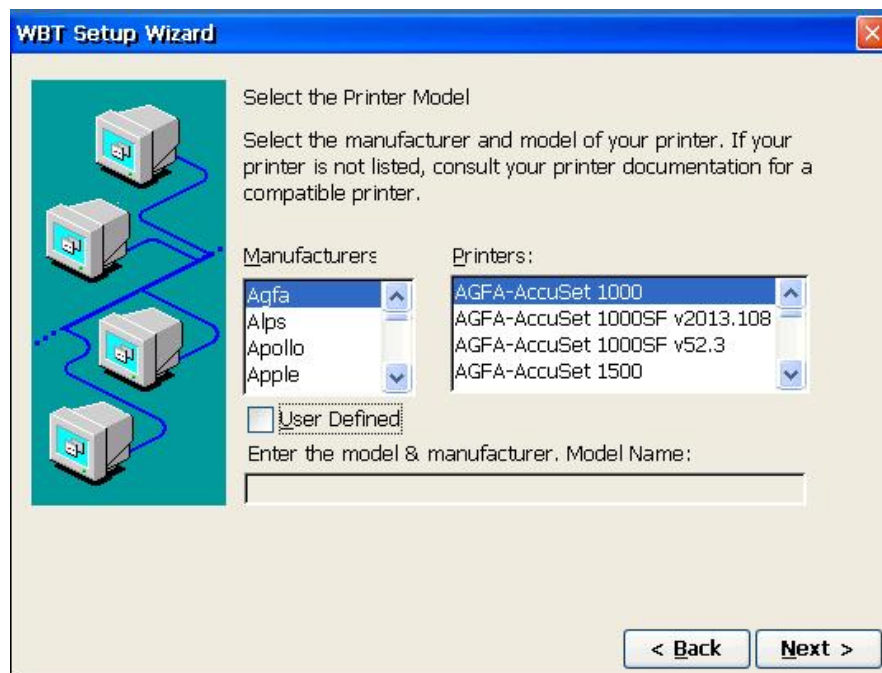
WBT Setup Wizard

Select the Printer Model

Select the manufacturer and model of your printer. If your printer is not listed, consult your printer documentation for a compatible printer.

Manufacturers

Agfa
Alps
Apollo
Apple

Printers:

AGFA-AccuSet 1000
AGFA-AccuSet 1000SF v2013.108
AGFA-AccuSet 1000SF v52.3
AGFA-AccuSet 1500

User Defined

Enter the model & manufacturer. Model Name:

< Back

Next >